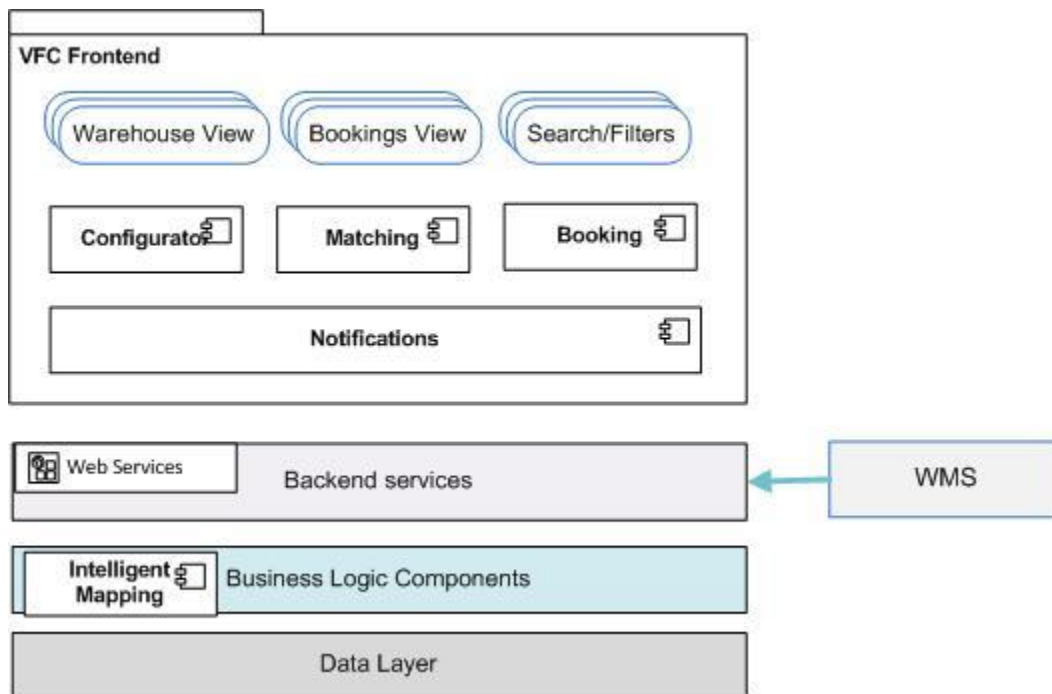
VFC Frontend

Warehouse View

Bookings View

Search/Filters

Configurator

Matching

Booking

Notifications

Web Services

Backend services

WMS

Intelligent Mapping

Business Logic Components

Data Layer